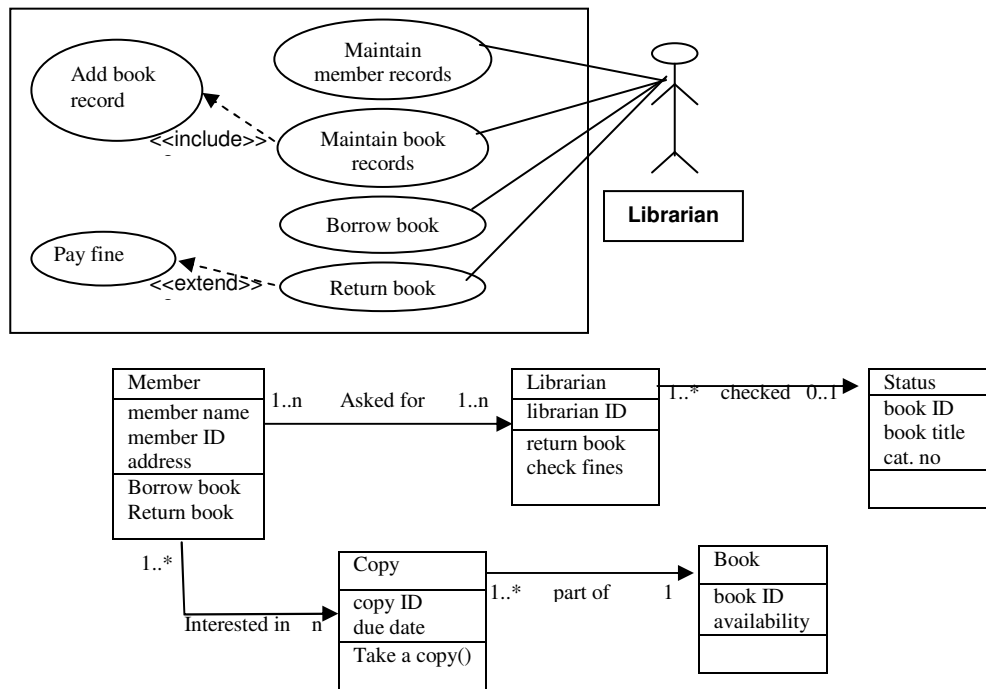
Add book record

Maintain member records

<<include>>

Maintain book records

Borrow book

Pay fine

<<extend>>

Return book

Librarian

Member
member name
member ID
address
Borrow book
Return book

1..n Asked for 1..n

Librarian
librarian ID
return book
check fines

1..* checked 0..1

Status
book ID
book title
cat. no

1..*

Interested in n

Copy
copy ID
due date
Take a copy()

1..* part of 1

Book
book ID
availability